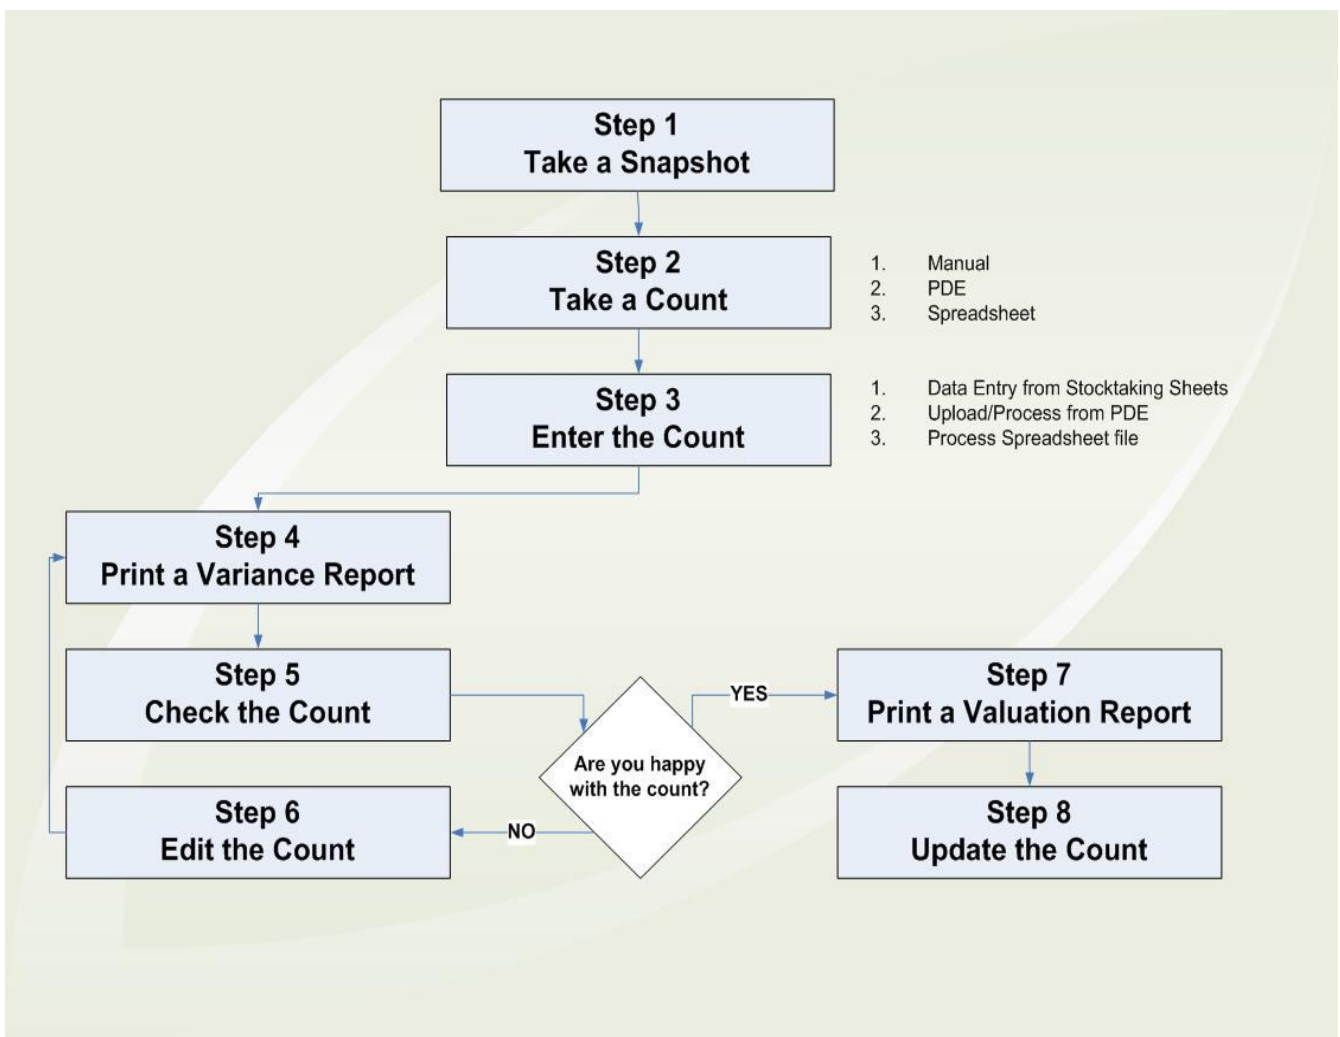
Step 1
Take a Snapshot

Step 2
Take a Count

1. Manual
2. PDE
3. Spreadsheet

Step 3
Enter the Count

1. Data Entry from Stocktaking Sheets
2. Upload/Process from PDE
3. Process Spreadsheet file

Step 4
Print a Variance Report

Step 5
Check the Count

Are you happy with the count?

YES

Step 7
Print a Valuation Report

Step 6
Edit the Count

NO

Step 8
Update the Count